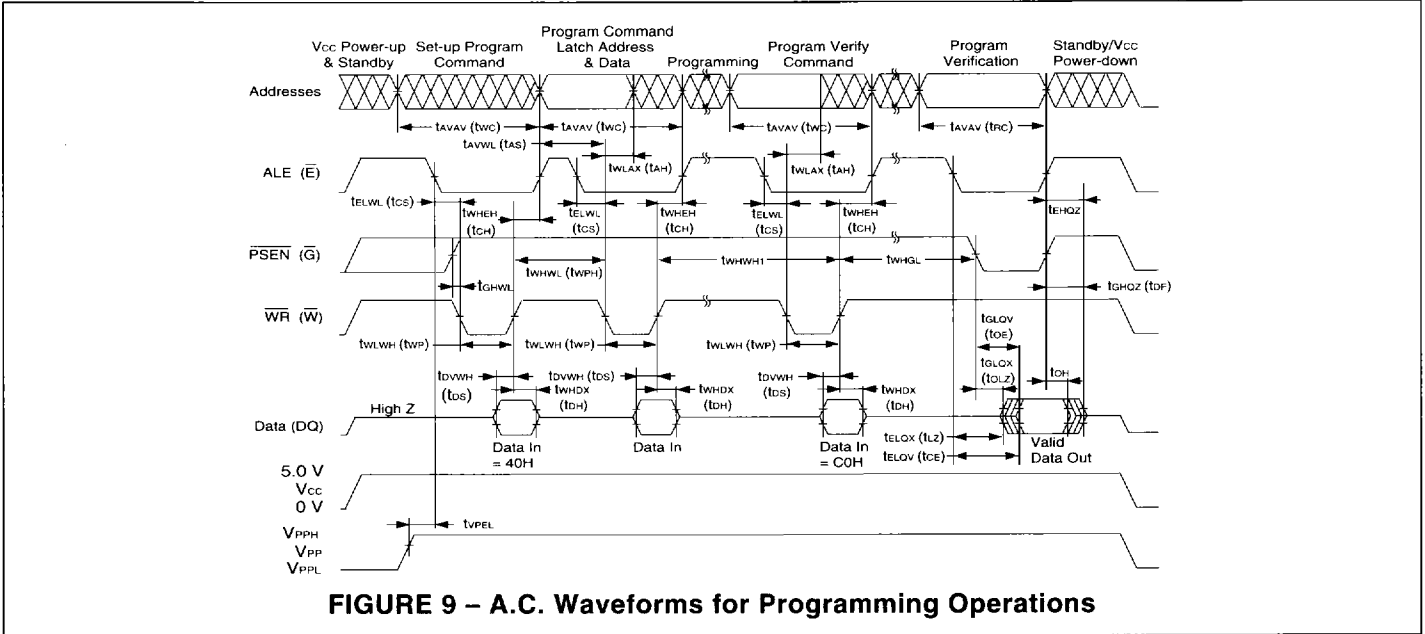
Vcc Power-up & Standby

Set-up Program Command

Program Command Latch Address & Data

Programming

Program Verify Command

Program Verification

Standby/Vcc Power-down

Addresses

$t_{AVAV}$ ($t_{WC}$)

$t_{AVAV}$ ($t_{WC}$)

$t_{AVAV}$ ($t_{WC}$)

$t_{AVAV}$ ($t_{RC}$)

$t_{AVWL}$ ($t_{AS}$)

$t_{WLAX}$ ($t_{AH}$)

$t_{WLAX}$ ($t_{AH}$)

ALE ($\overline{E}$)

$t_{ELWL}$ ($t_{CS}$)

$t_{WHEH}$ ($t_{CH}$)

$t_{ELWL}$ ($t_{CS}$)

$t_{WHEH}$ ($t_{CH}$)

$t_{ELWL}$ ($t_{CS}$)

$t_{WHEH}$ ($t_{CH}$)

$t_{EHQZ}$

$\overline{PSEN}$ ($\overline{G}$)

$t_{GHWL}$

$t_{WHWL}$ ($t_{WPH}$)

$t_{WHWH1}$

$t_{WHGL}$

$t_{GHQZ}$ ($t_{DF}$)

$\overline{WR}$ ($\overline{W}$)

$t_{GLQV}$ ($t_{OE}$)

$t_{WLWH}$ ($t_{WP}$)

$t_{WLWH}$ ($t_{WP}$)

$t_{WLWH}$ ($t_{WP}$)

$t_{GLQX}$ ($t_{OLZ}$)

$t_{OH}$

$t_{DVWH}$ ($t_{DS}$)

$t_{DVWH}$ ($t_{DS}$)

$t_{WHDX}$ ($t_{DH}$)

$t_{WHDX}$ ($t_{DH}$)

$t_{DVWH}$ ($t_{DS}$)

$t_{WHDX}$ ($t_{DH}$)

Data (DQ)

High Z

Data In = 40H

Data In

Data In = C0H

$t_{ELQX}$ ($t_{LZ}$)

$t_{ELQV}$ ($t_{CE}$)

Valid Data Out

5.0 V

Vcc

0 V

VPPH

VPP

VPPL

$t_{VPEL}$

FIGURE 9 – A.C. Waveforms for Programming Operations